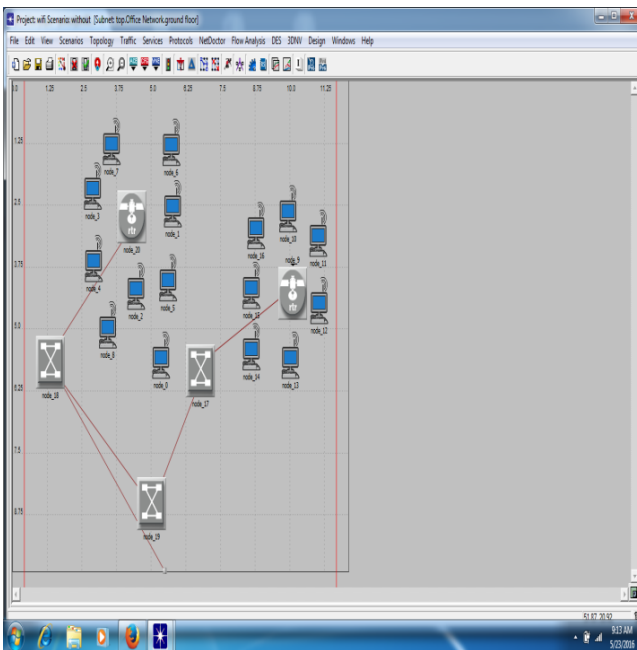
Project: wifi Scenario: without [Subnet: top.Office Network.ground floor]

File Edit View Scenarios Topology Traffic Services Protocols NetDoctor Flow Analysis DES 3DNV Design Windows Help

0.0 1.25 2.5 3.75 5.0 6.25 7.5 8.75 10.0 11.25

1.25
2.5
3.75
5.0
6.25
7.5
8.75

node_7
node_6
node_3
node_20
node_1
node_4
node_5
node_2
node_8
node_16
node_10
node_9
node_11
node_15
node_12
node_18
node_0
node_17
node_14
node_13
node_19

rtr
rtr

51.87, 20.92

9:13 AM
5/23/2016